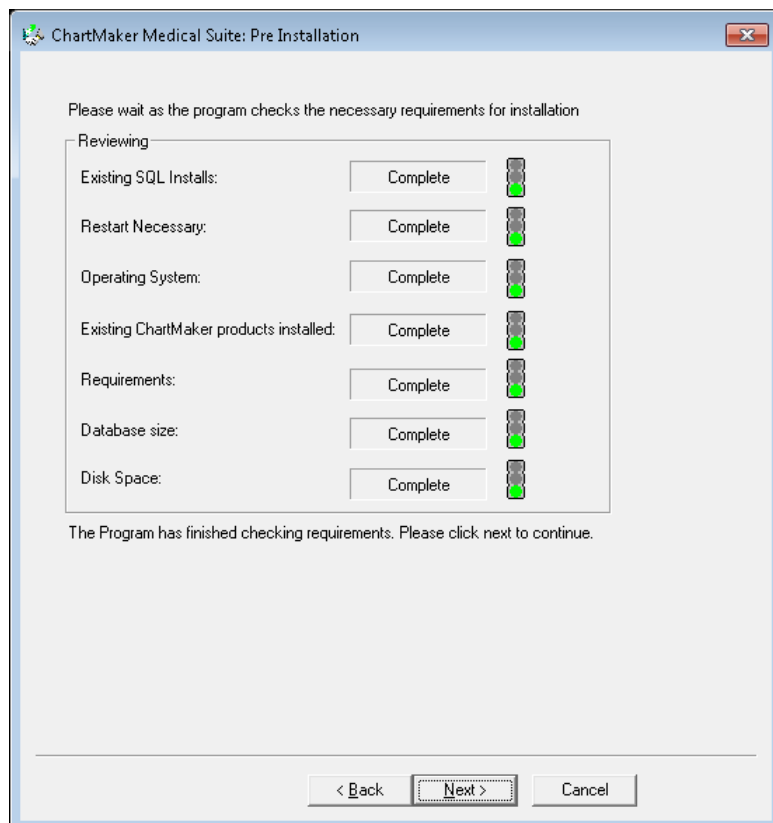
ChartMaker Medical Suite: Pre Installation

Please wait as the program checks the necessary requirements for installation

Reviewing

| | |
|---|---|
| Existing SQL Installs: | Complete |
| Restart Necessary: | Complete |
| Operating System: | Complete |
| Existing ChartMaker products installed: | Complete |
| Requirements: | Complete |
| Database size: | Complete |
| Disk Space: | Complete |

The Program has finished checking requirements. Please click next to continue.

< Back Next > Cancel